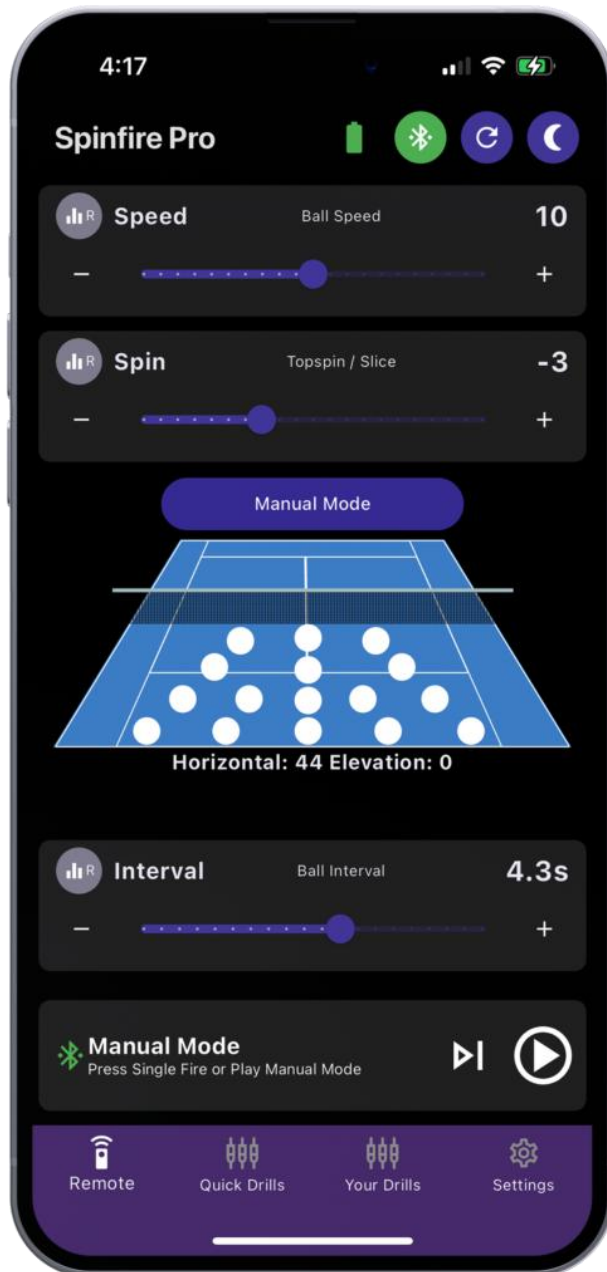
4:17

Spinfire Pro

R Speed
Ball Speed
10
−
+

R Spin
Topspin / Slice
-3
−
+

Manual Mode

Horizontal: 44 Elevation: 0

R Interval
Ball Interval
4.3s
−
+

Manual Mode
Press Single Fire or Play Manual Mode

Remote
Quick Drills
Your Drills
Settings